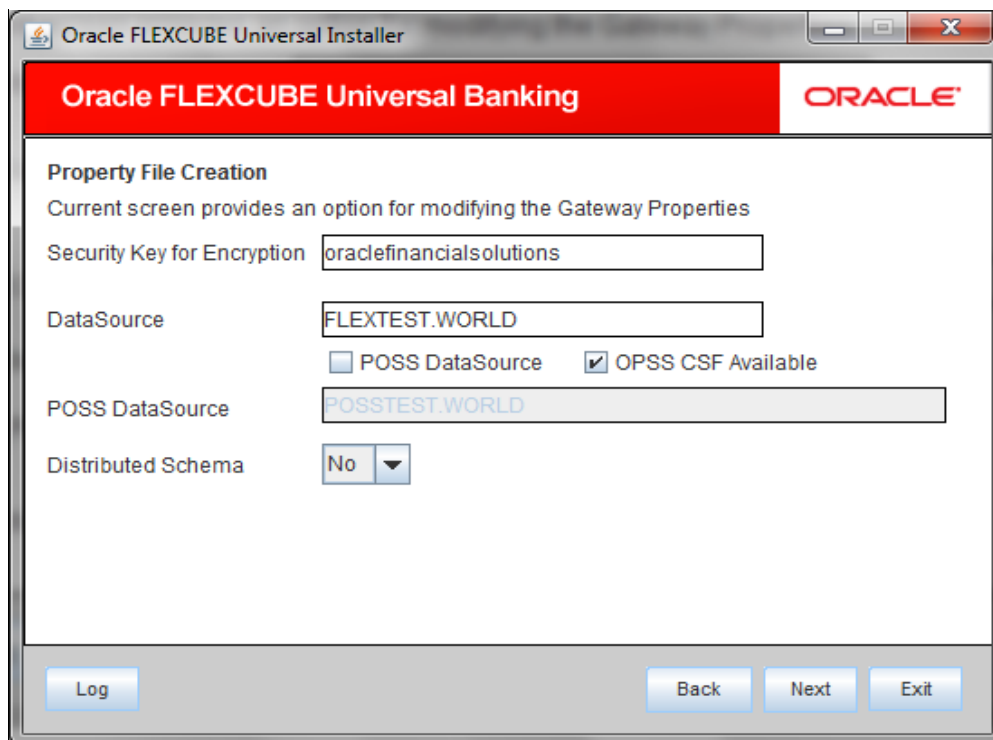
Oracle FLEXCUBE Universal Installer

Oracle FLEXCUBE Universal Banking

ORACLE

Property File Creation

Current screen provides an option for modifying the Gateway Properties

Security Key for Encryption oraclefinancialsolutions

DataSource FLEXTEST.WORLD

POSS DataSource

OPSS CSF Available

POSS DataSource POSSTEST.WORLD

Distributed Schema No

Log

Back

Next

Exit